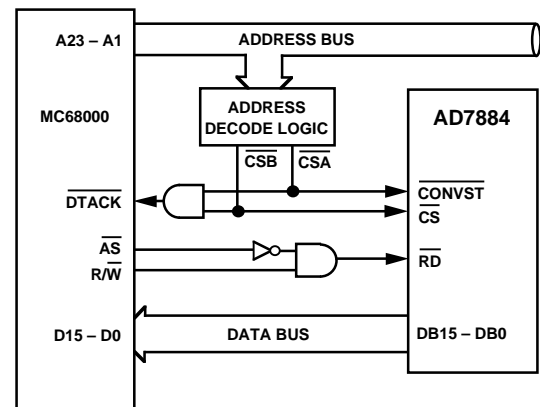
A23 – A1

ADDRESS BUS

MC68000

ADDRESS DECODE LOGIC

AD7884

$\overline{CSB}$ $\overline{CSA}$

$\overline{DTACK}$

$\overline{CONVST}$

$\overline{CS}$

$\overline{AS}$

$R/\overline{W}$

$\overline{RD}$

D15 – D0

DATA BUS

DB15 – DB0